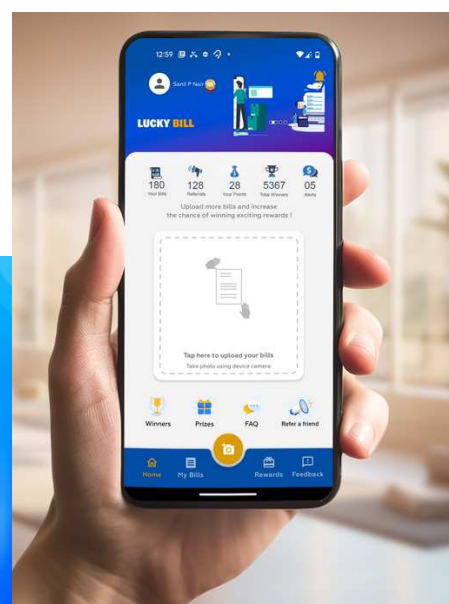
12:59

Sanil P Nair

LUCKY BILL

180
Your Bills

128
Referrals

28
Your Points

5367
Total Winners

05
Alerts

Upload more bills and increase the chance of winning exciting rewards !

Tap here to upload your bills
Take photo using device camera

Winners

Prizes

FAQ

Refer a friend

Home

My Bills

Rewards

Feedback